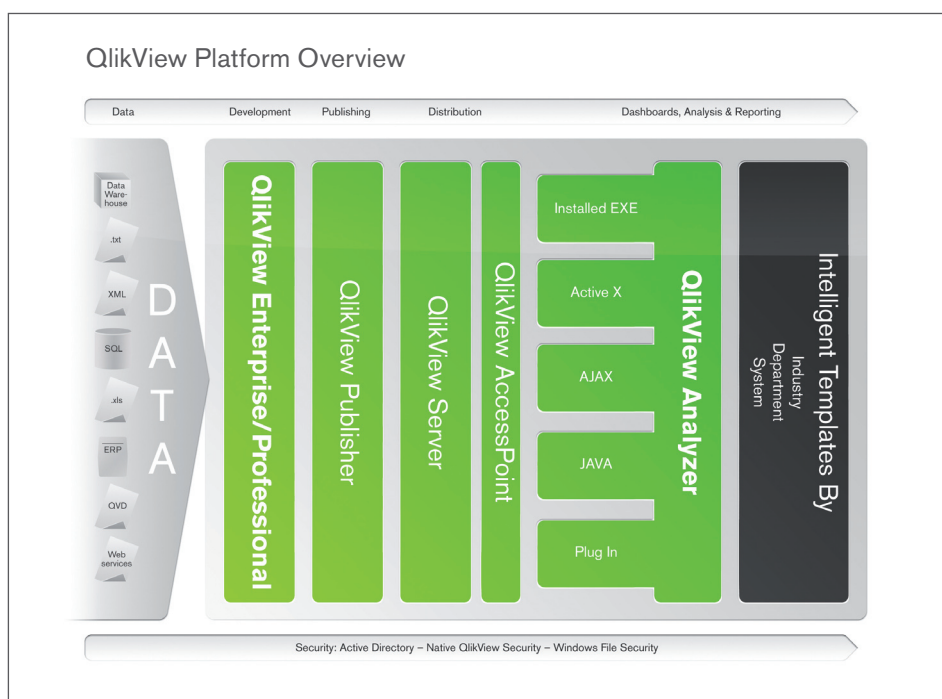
QlikView Platform Overview

Data Development Publishing Distribution Dashboards, Analysis & Reporting

Data Warehouse
.txt
XML
SQL
.xls
ERP
QVD
Web services

DATA

QlikView Enterprise/Professional

QlikView Publisher

QlikView Server

QlikView AccessPoint

Installed EXE
Active X
AJAX
JAVA
Plug In

QlikView Analyzer

Intelligent Templates By
Industry
Department
System

Security: Active Directory – Native QlikView Security – Windows File Security